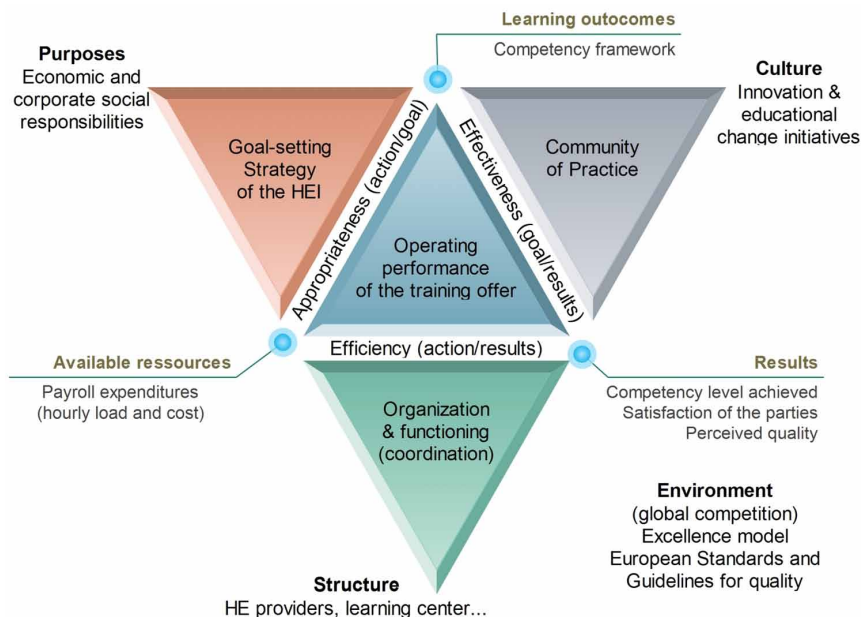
Learning outcomes
Competency framework

Purposes
Economic and corporate social responsibilities

Culture
Innovation & educational change initiatives

Goal-setting Strategy of the HEI

Community of Practice

Appropriateness (action/goal)

Effectiveness (goal/results)

Operating performance of the training offer

Efficiency (action/results)

Available ressources
Payroll expenditures (hourly load and cost)

Results
Competency level achieved
Satisfaction of the parties
Perceived quality

Organization & functioning (coordination)

Environment
(global competition)
Excellence model
European Standards and Guidelines for quality

Structure
HE providers, learning center...